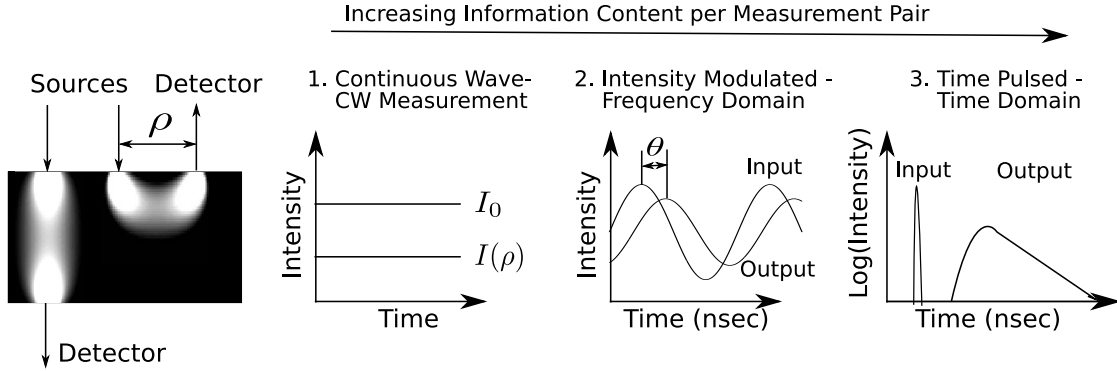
Increasing Information Content per Measurement Pair

Sources

Detector

$\rho$

Detector

1. Continuous Wave-CW Measurement

Intensity

$I_0$

$I(\rho)$

Time

2. Intensity Modulated - Frequency Domain

$\theta$

Input

Intensity

Output

Time (nsec)

3. Time Pulsed - Time Domain

Input

Output

Log(Intensity)

Time (nsec)